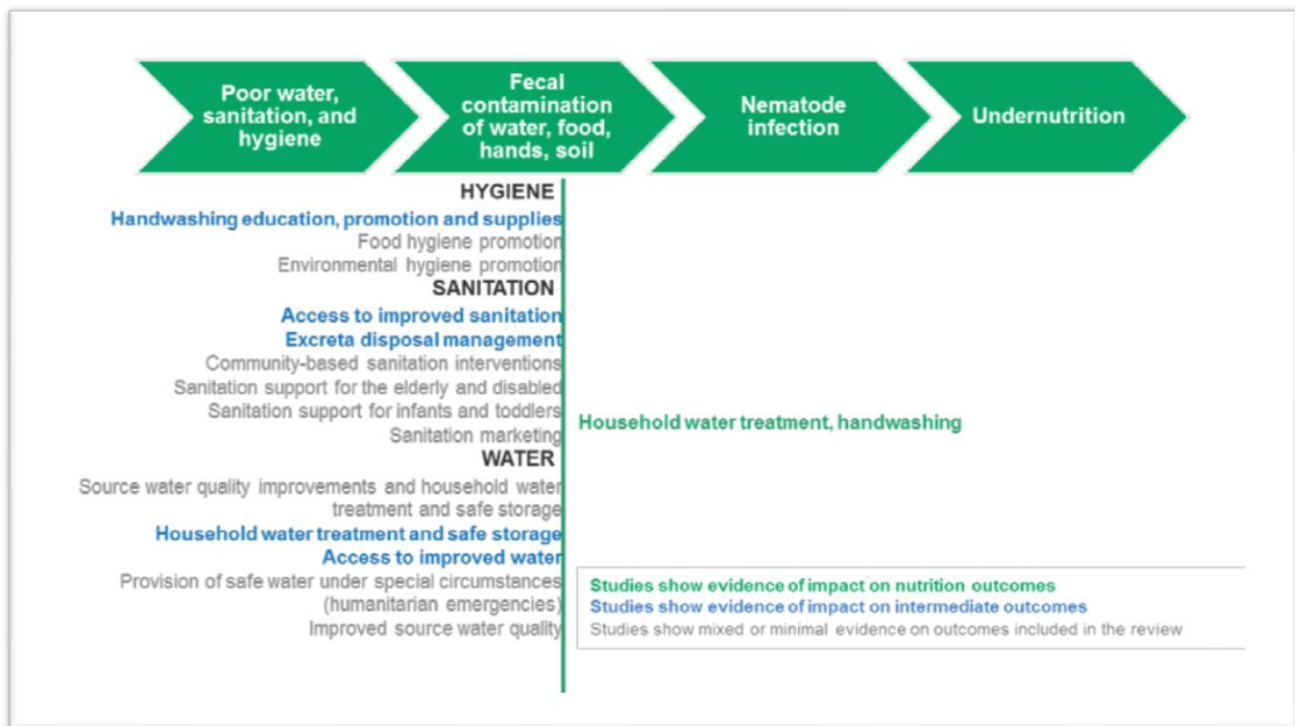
Poor water, sanitation, and hygiene

Fecal contamination of water, food, hands, soil

Nematode infection

Undernutrition

HYGIENE

Handwashing education, promotion and supplies

Food hygiene promotion

Environmental hygiene promotion

SANITATION

Access to improved sanitation

Excreta disposal management

Community-based sanitation interventions

Sanitation support for the elderly and disabled

Sanitation support for infants and toddlers

Sanitation marketing

WATER

Source water quality improvements and household water treatment and safe storage

Household water treatment and safe storage

Access to improved water

Provision of safe water under special circumstances (humanitarian emergencies)

Improved source water quality

Household water treatment, handwashing

Studies show evidence of impact on nutrition outcomes

Studies show evidence of impact on intermediate outcomes

Studies show mixed or minimal evidence on outcomes included in the review